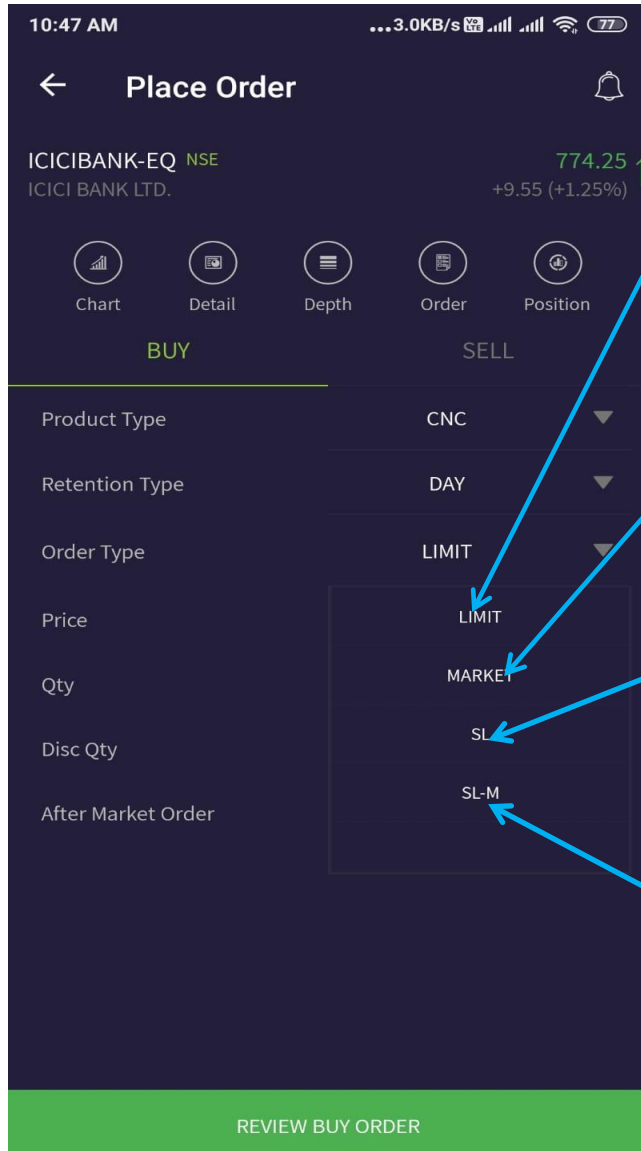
10:47 AM ...3.0KB/s 77

Place Order

ICICIBANK-EQ NSE
ICICI BANK LTD.
774.25
+9.55 (+1.25%)

Chart
Detail
Depth
Order
Position

BUY
SELL

Product Type CNC
Retention Type DAY
Order Type LIMIT
Price
Qty
Disc Qty
After Market Order

LIMIT
MARKET
SL
SL-M

REVIEW BUY ORDER